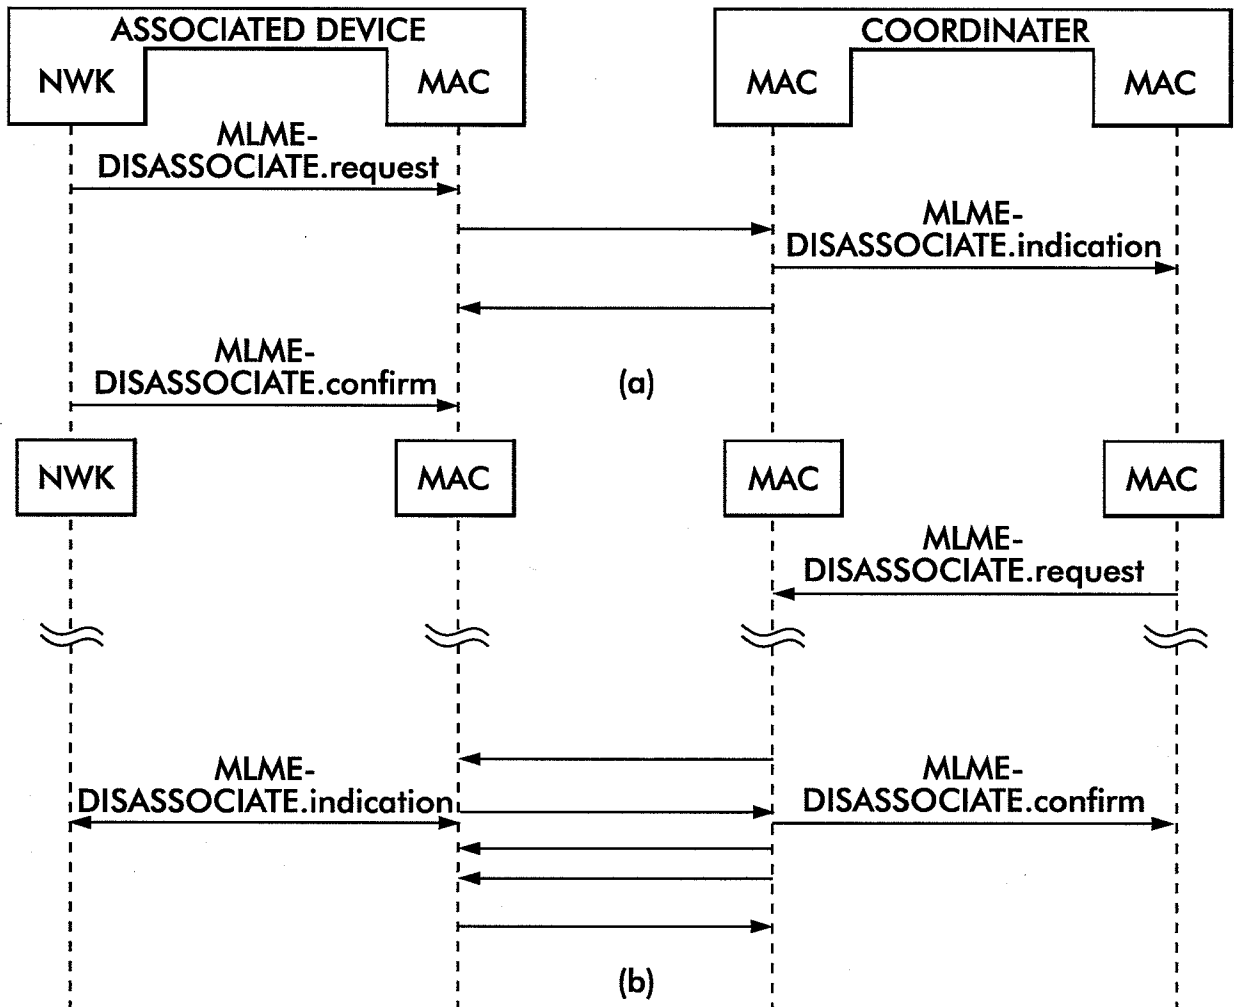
ASSOCIATED DEVICE

NWK

MAC

COORDINATER

MAC

MAC

MLME-DISASSOCIATE.request

MLME-DISASSOCIATE.indication

MLME-DISASSOCIATE.confirm

(a)

NWK

MAC

MAC

MAC

MLME-DISASSOCIATE.request

MLME-DISASSOCIATE.indication

MLME-DISASSOCIATE.confirm

(b)